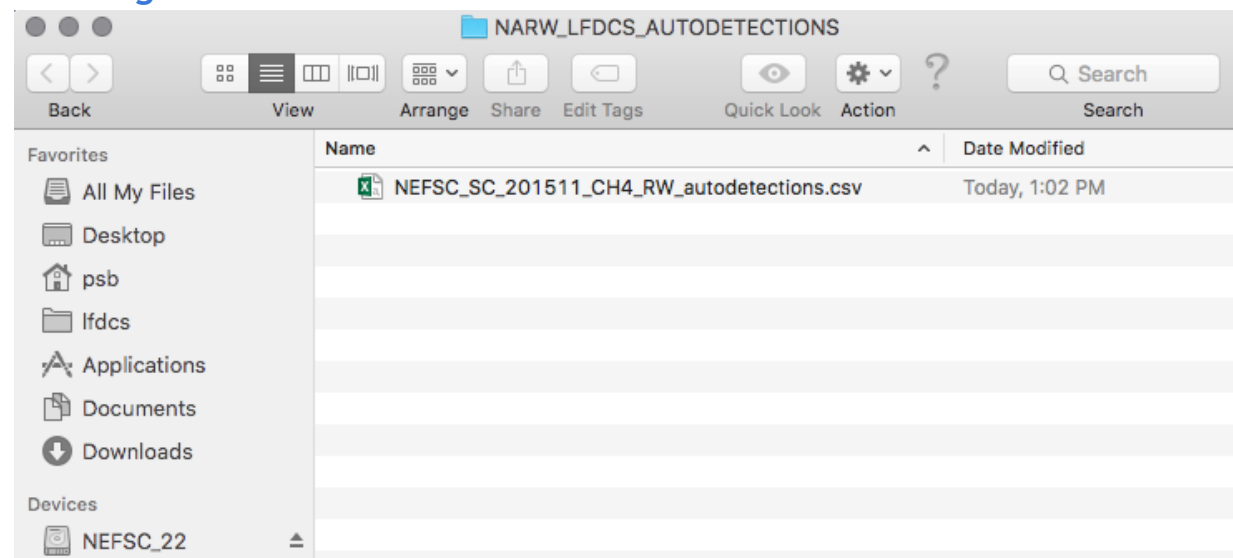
NARW_LFDCS_AUTODETECTIONS

Back View Arrange Share Edit Tags Quick Look Action Search

Search

Favorites
All My Files
Desktop
psb
lfdcs
Applications
Documents
Downloads

Devices
NEFSC_22

| Name | Date Modified |
|---|---|
| NEFSC_SC_201511_CH4_RW_autodetections.csv | Today, 1:02 PM |